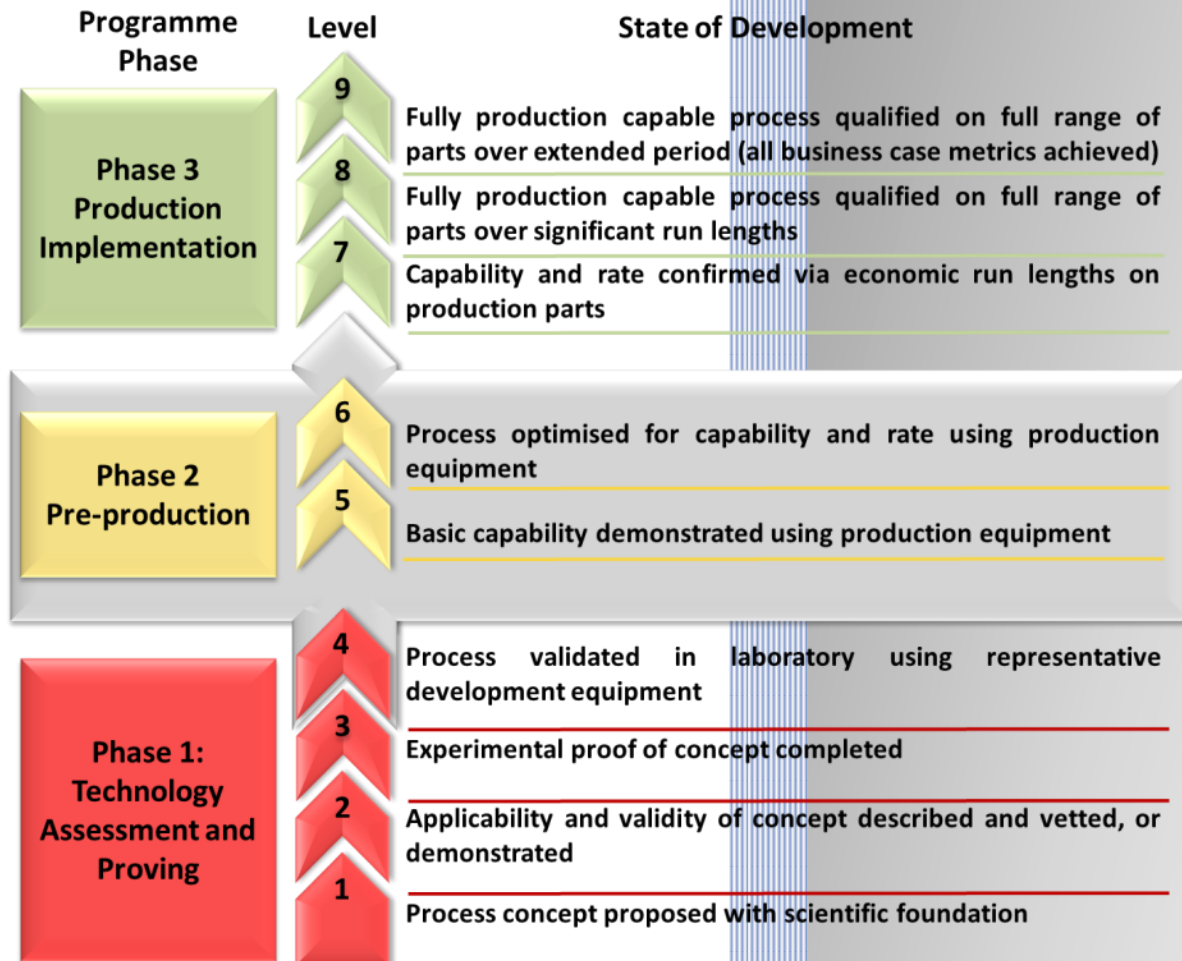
| Programme Phase | Level | State of Development |
|---|---|---|
| Phase 3 Production Implementation | 9 | Fully production capable process qualified on full range of parts over extended period (all business case metrics achieved) |
| | 8 | Fully production capable process qualified on full range of parts over significant run lengths |
| | 7 | Capability and rate confirmed via economic run lengths on production parts |
| Phase 2 Pre-production | 6 | Process optimised for capability and rate using production equipment |
| | 5 | Basic capability demonstrated using production equipment |
| Phase 1: Technology Assessment and Proving | 4 | Process validated in laboratory using representative development equipment |
| | 3 | Experimental proof of concept completed |
| | 2 | Applicability and validity of concept described and vetted, or demonstrated |
| | 1 | Process concept proposed with scientific foundation |